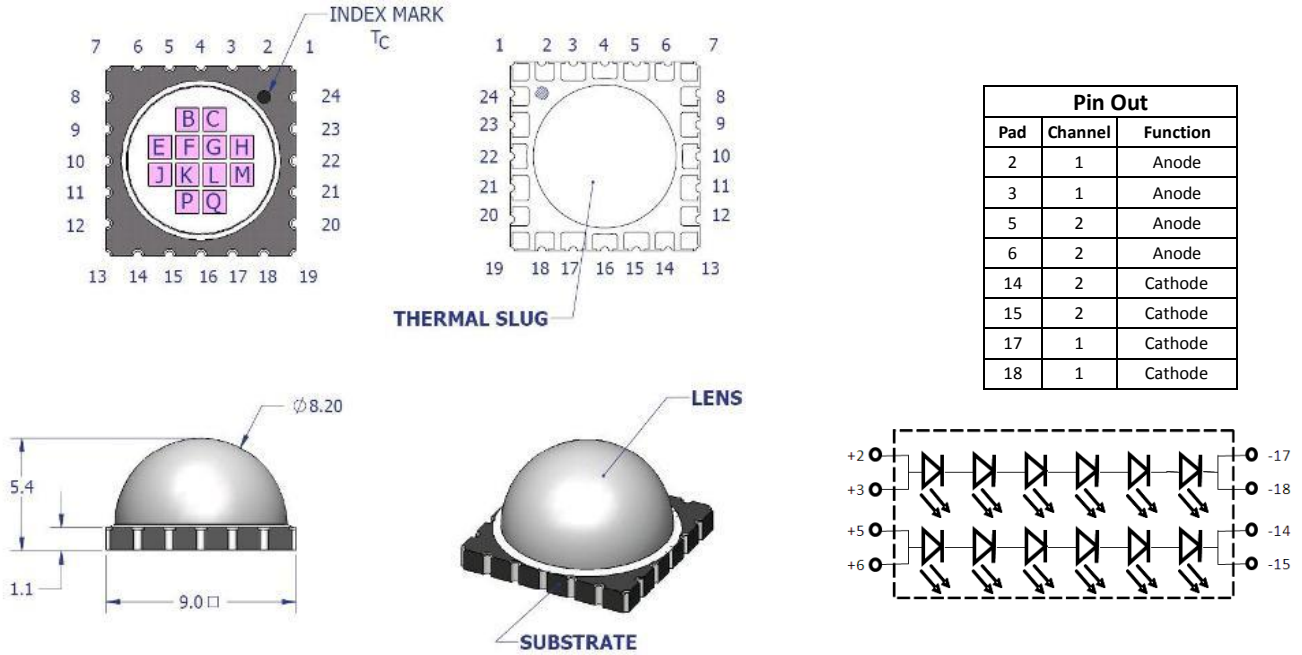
INDEX MARK
$T_C$

7 6 5 4 3 2 1

8 9 10 11 12

24 23 22 21 20

13 14 15 16 17 18 19

B C
E F G H
J K L M
P Q

1 2 3 4 5 6 7

24 23 22 21 20

8 9 10 11 12

19 18 17 16 15 14 13

THERMAL SLUG

| Pin Out | | |
|---|---|---|
| Pad | Channel | Function |
| 2 | 1 | Anode |
| 3 | 1 | Anode |
| 5 | 2 | Anode |
| 6 | 2 | Anode |
| 14 | 2 | Cathode |
| 15 | 2 | Cathode |
| 17 | 1 | Cathode |
| 18 | 1 | Cathode |

$\varnothing$8.20

5.4

1.1

9.0 □

LENS

SUBSTRATE

+2
+3
+5
+6
-17
-18
-14
-15